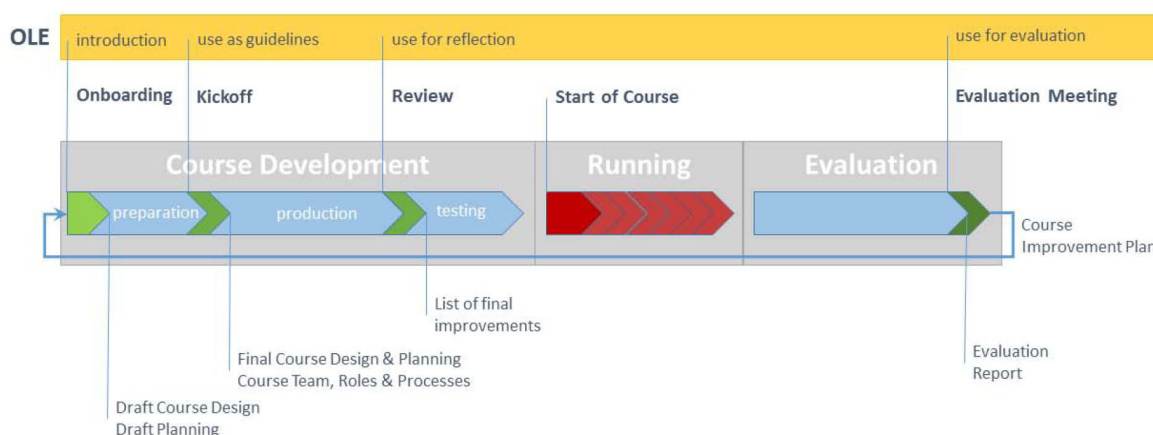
OLE

introduction

use as guidelines

use for reflection

use for evaluation

Onboarding

Kickoff

Review

Start of Course

Evaluation Meeting

Course Development

Running

Evaluation

preparation

production

testing

Course Improvement Plan

List of final improvements

Final Course Design & Planning
Course Team, Roles & Processes

Evaluation Report

Draft Course Design
Draft Planning